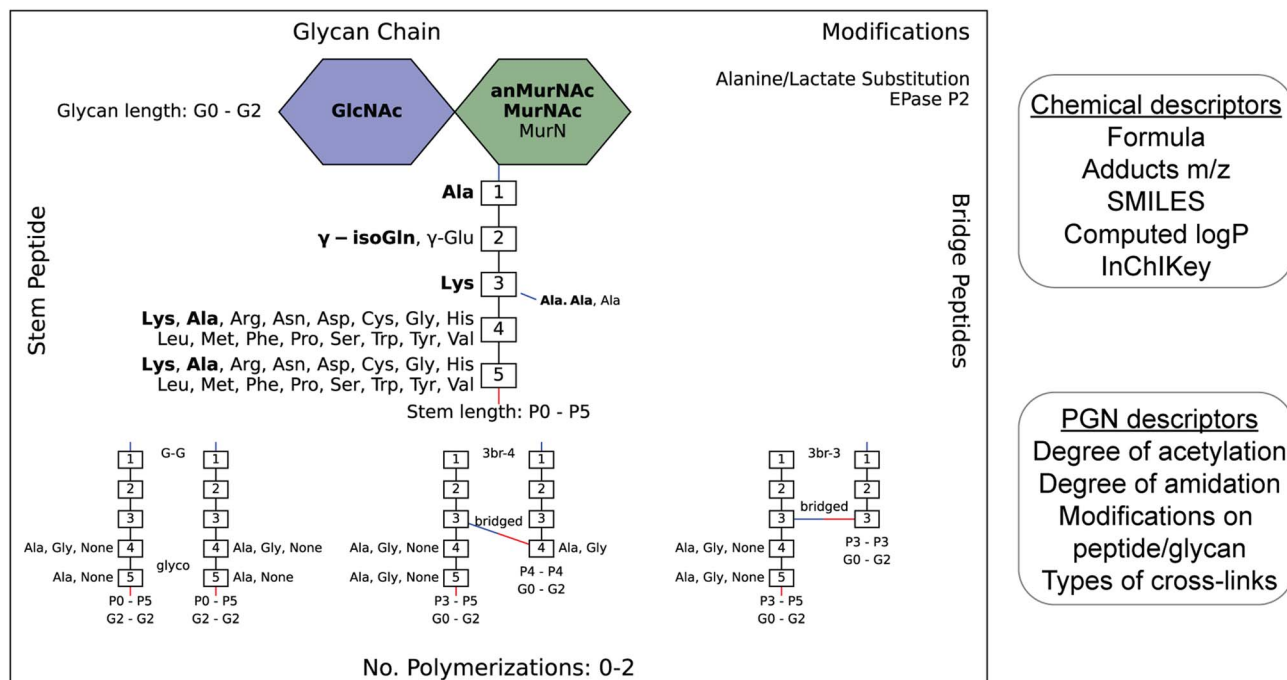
Glycan Chain

Modifications

Alanine/Lactate Substitution
EPase P2

Glycan length: G0 - G2

GlcNAc

anMurNAc
MurNAc
MurN

Stem Peptide

Bridge Peptides

Ala 1

γ – isoGln, γ-Glu 2

Lys 3

Ala. Ala, Ala

Lys, Ala, Arg, Asn, Asp, Cys, Gly, His Leu, Met, Phe, Pro, Ser, Trp, Tyr, Val 4

Lys, Ala, Arg, Asn, Asp, Cys, Gly, His Leu, Met, Phe, Pro, Ser, Trp, Tyr, Val 5

Stem length: P0 - P5

G-G

1 2 3 4 5

Ala, Gly, None 4
Ala, None 5

glyco

1 2 3 4 5

4 Ala, Gly, None
5 Ala, None

P0 - P5
G2 - G2

P0 - P5
G2 - G2

3br-4

1 2 3 4 5

bridged

Ala, Gly, None 4
Ala, Gly, None 5

P3 - P5
G0 - G2

1 2 3 4

4 Ala, Gly

P4 - P4
G0 - G2

3br-3

1 2 3 4 5

bridged

Ala, Gly, None 4
Ala, Gly, None 5

P3 - P5
G0 - G2

1 2 3

P3 - P3
G0 - G2

No. Polymerizations: 0-2

Chemical descriptors
Formula
Adducts m/z
SMILES
Computed logP
InChIKey

PGN descriptors
Degree of acetylation
Degree of amidation
Modifications on peptide/glycan
Types of cross-links